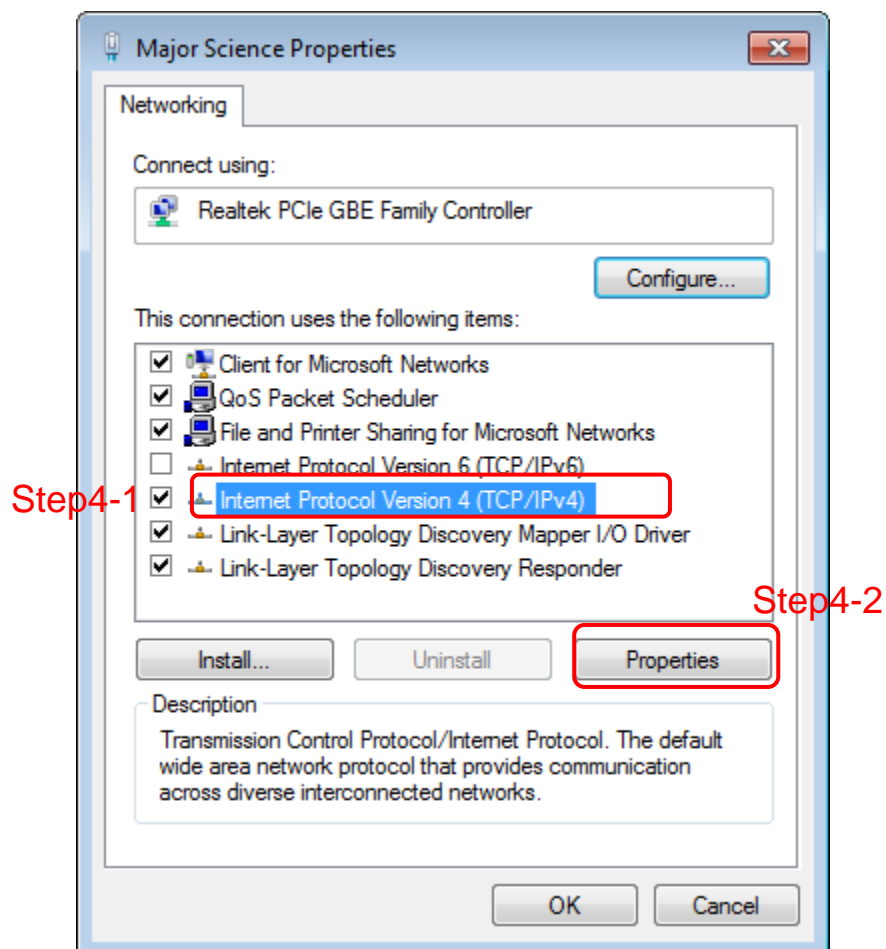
Major Science Properties

Networking

Connect using:

Realtek PCIe GBE Family Controller

Configure...

This connection uses the following items:

Client for Microsoft Networks
QoS Packet Scheduler
File and Printer Sharing for Microsoft Networks
Internet Protocol Version 6 (TCP/IPv6)
Step4-1
Internet Protocol Version 4 (TCP/IPv4)
Link-Layer Topology Discovery Mapper I/O Driver
Link-Layer Topology Discovery Responder

Step4-2

Install...
Uninstall
Properties

Description
Transmission Control Protocol/Internet Protocol. The default wide area network protocol that provides communication across diverse interconnected networks.

OK
Cancel